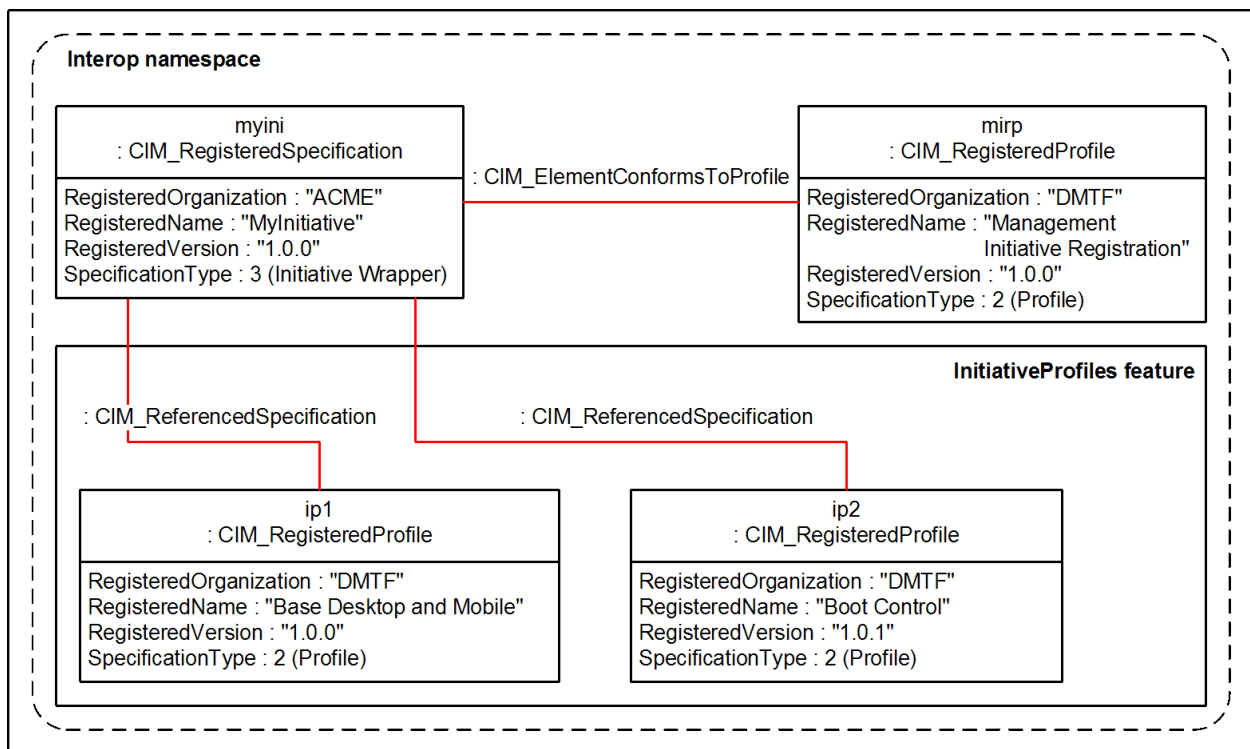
Interop namespace

myini
: CIM_RegisteredSpecification

RegisteredOrganization : "ACME"
RegisteredName : "MyInitiative"
RegisteredVersion : "1.0.0"
SpecificationType : 3 (Initiative Wrapper)

: CIM_ElementConformsToProfile

mirp
: CIM_RegisteredProfile

RegisteredOrganization : "DMTF"
RegisteredName : "Management Initiative Registration"
RegisteredVersion : "1.0.0"
SpecificationType : 2 (Profile)

InitiativeProfiles feature

: CIM_ReferencedSpecification

: CIM_ReferencedSpecification

ip1
: CIM_RegisteredProfile

RegisteredOrganization : "DMTF"
RegisteredName : "Base Desktop and Mobile"
RegisteredVersion : "1.0.0"
SpecificationType : 2 (Profile)

ip2
: CIM_RegisteredProfile

RegisteredOrganization : "DMTF"
RegisteredName : "Boot Control"
RegisteredVersion : "1.0.1"
SpecificationType : 2 (Profile)